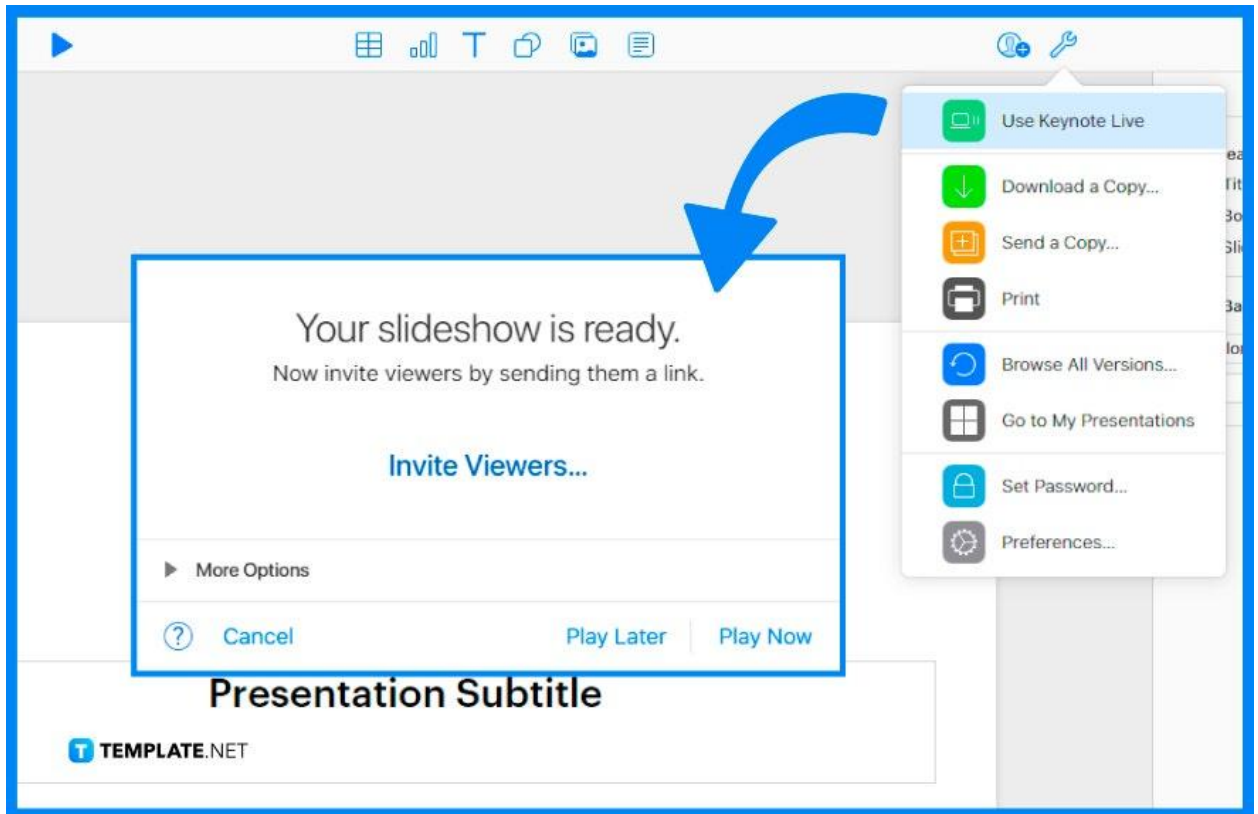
Use Keynote Live

Download a Copy...

Send a Copy...

Print

Browse All Versions...

Go to My Presentations

Set Password...

Preferences...

Your slideshow is ready.

Now invite viewers by sending them a link.

Invite Viewers...

More Options

? Cancel

Play Later

Play Now

Presentation Subtitle

TEMPLATE.NET